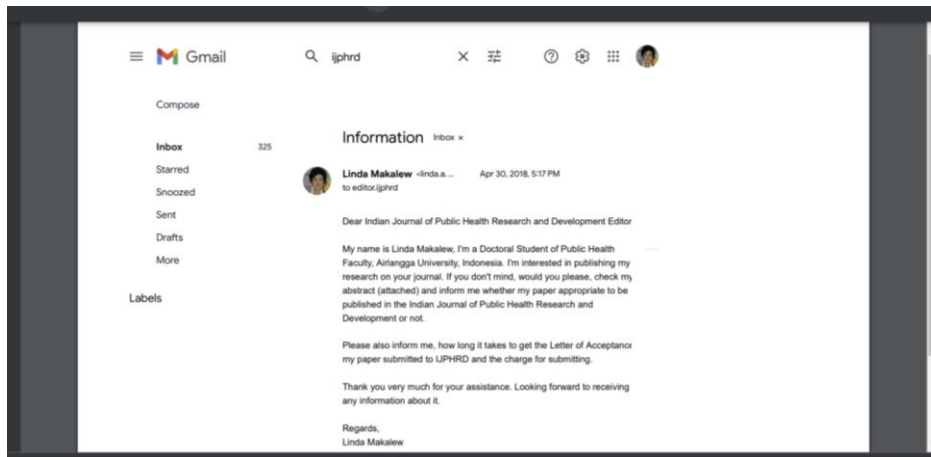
Gmail

ijphrd

Compose

Inbox 325

Starred

Snoozed

Sent

Drafts

More

Labels

Information Inbox ×

Linda Makalew <linda.a...

Apr 30, 2018, 5:17 PM

to editor.ijphrd

Dear Indian Journal of Public Health Research and Development Editor

My name is Linda Makalew, I'm a Doctoral Student of Public Health Faculty, Airlangga University, Indonesia. I'm interested in publishing my research on your journal. If you don't mind, would you please, check my abstract (attached) and inform me whether my paper appropriate to be published in the Indian Journal of Public Health Research and Development or not.

Please also inform me, how long it takes to get the Letter of Acceptance my paper submitted to IJPHRD and the charge for submitting.

Thank you very much for your assistance. Looking forward to receiving any information about it.

Regards,
Linda Makalew